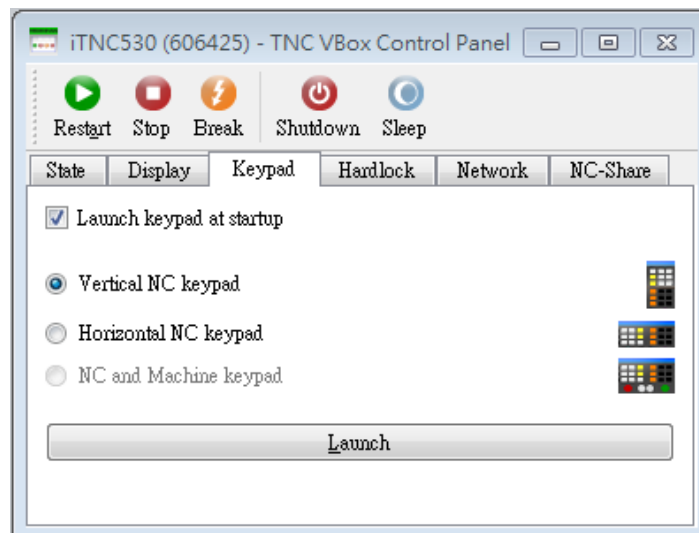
iTNC530 (606425) - TNC VBox Control Panel

Restart Stop Break Shutdown Sleep

State Display Keypad Hardlock Network NC-Share

Launch keypad at startup

Vertical NC keypad

Horizontal NC keypad

NC and Machine keypad

Launch